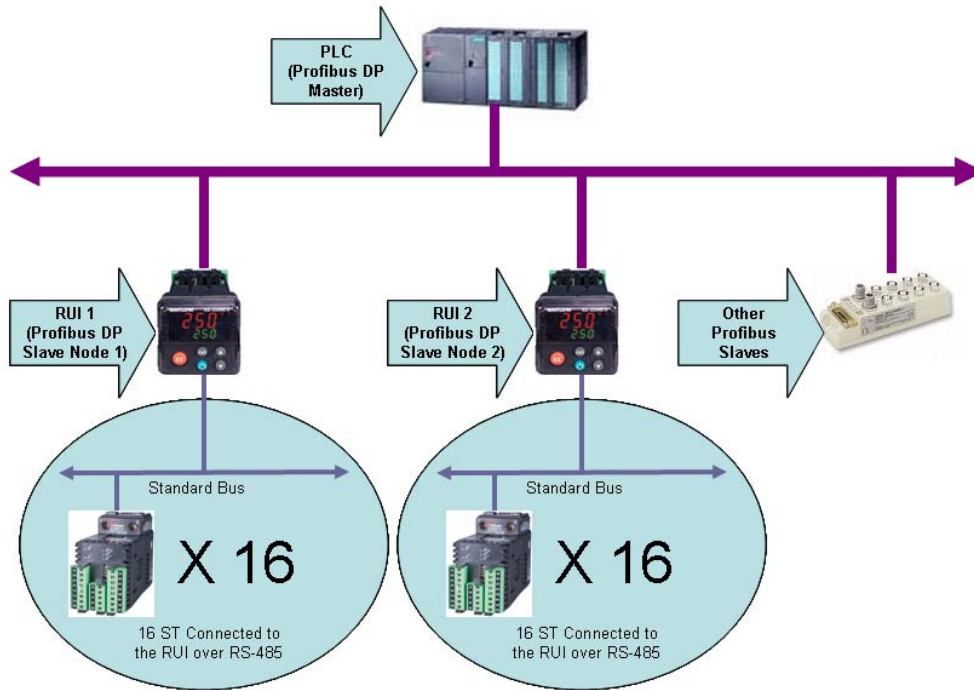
PLC
(Profibus DP
Master)

RUI 1
(Profibus DP
Slave Node 1)

250
250

RUI 2
(Profibus DP
Slave Node 2)

250
250

Other
Profibus
Slaves

Standard Bus

X 16

16 ST Connected to the RUI over RS-485

Standard Bus

X 16

16 ST Connected to the RUI over RS-485